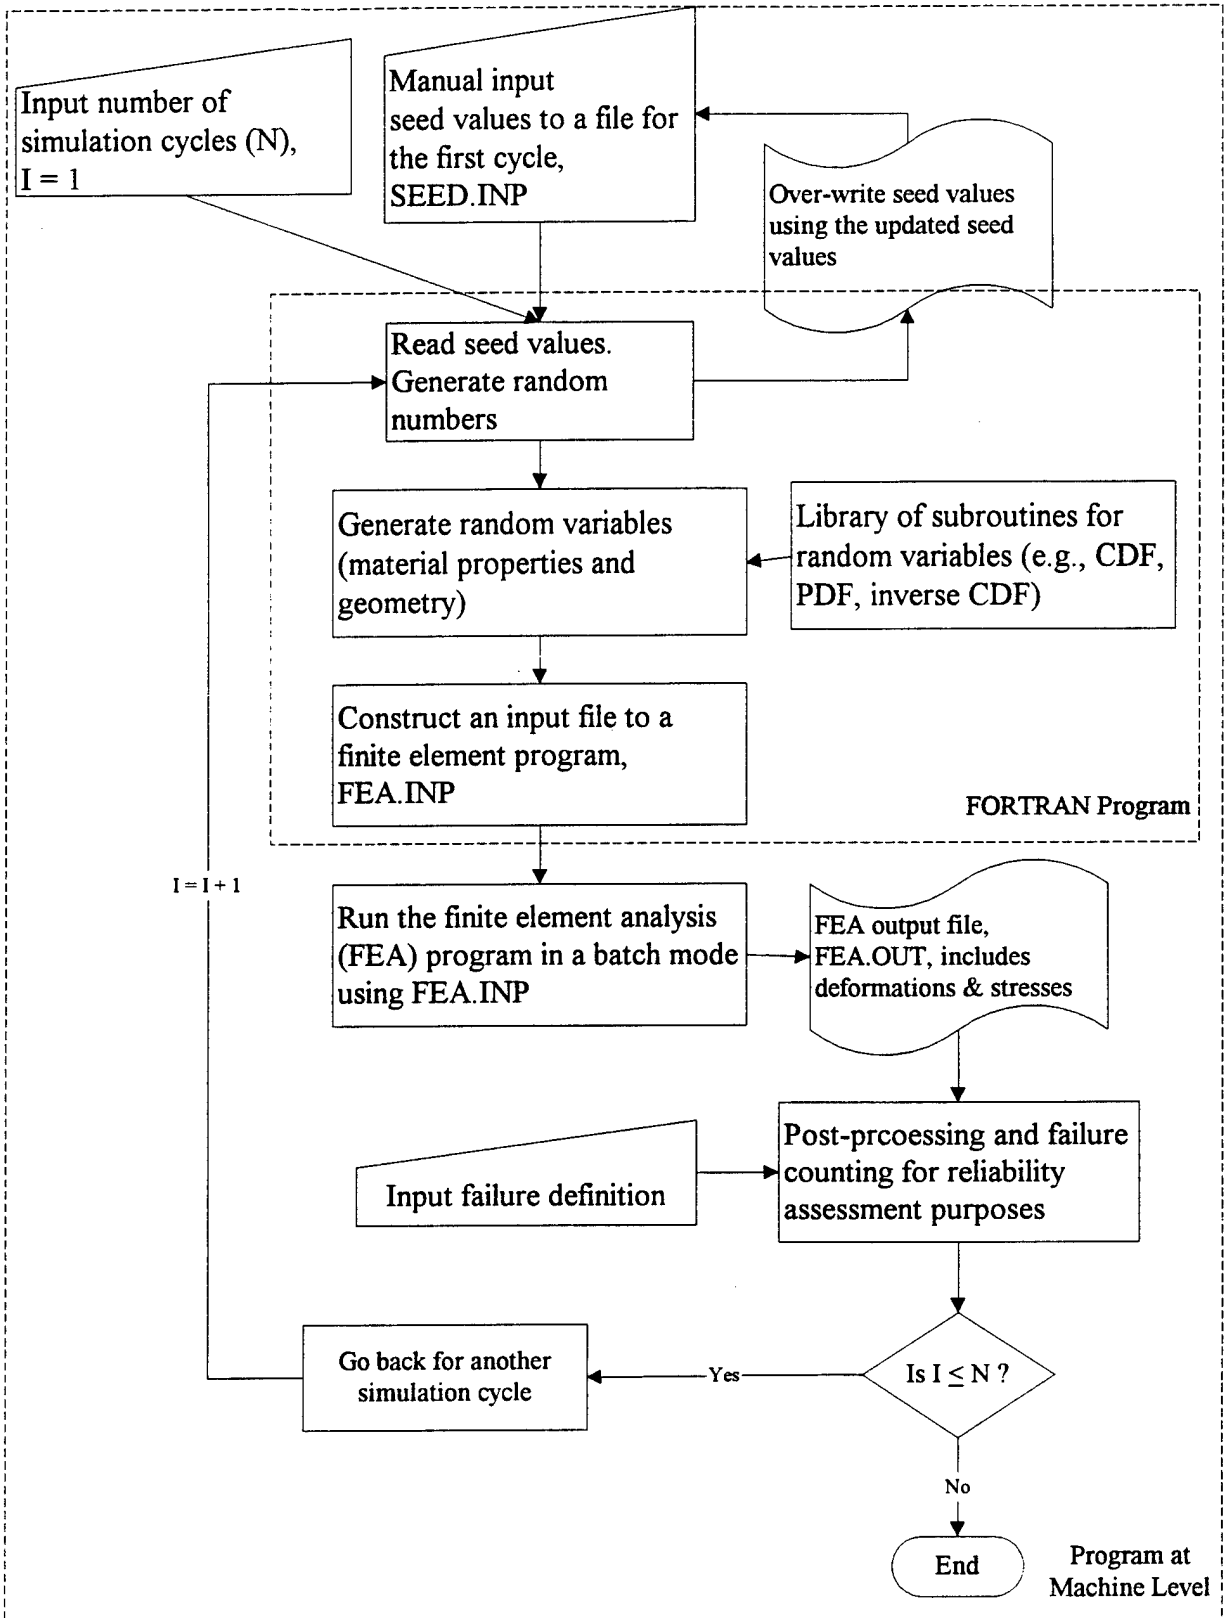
Input number of simulation cycles (N), I = 1

Manual input seed values to a file for the first cycle, SEED.INP

Over-write seed values using the updated seed values

Read seed values. Generate random numbers

Generate random variables (material properties and geometry)

Library of subroutines for random variables (e.g., CDF, PDF, inverse CDF)

Construct an input file to a finite element program, FEA.INP

FORTRAN Program

I = I + 1

Run the finite element analysis (FEA) program in a batch mode using FEA.INP

FEA output file, FEA.OUT, includes deformations & stresses

Input failure definition

Post-prcoessing and failure counting for reliability assessment purposes

Go back for another simulation cycle

Yes

Is I $\leq$ N ?

No

End

Program at Machine Level